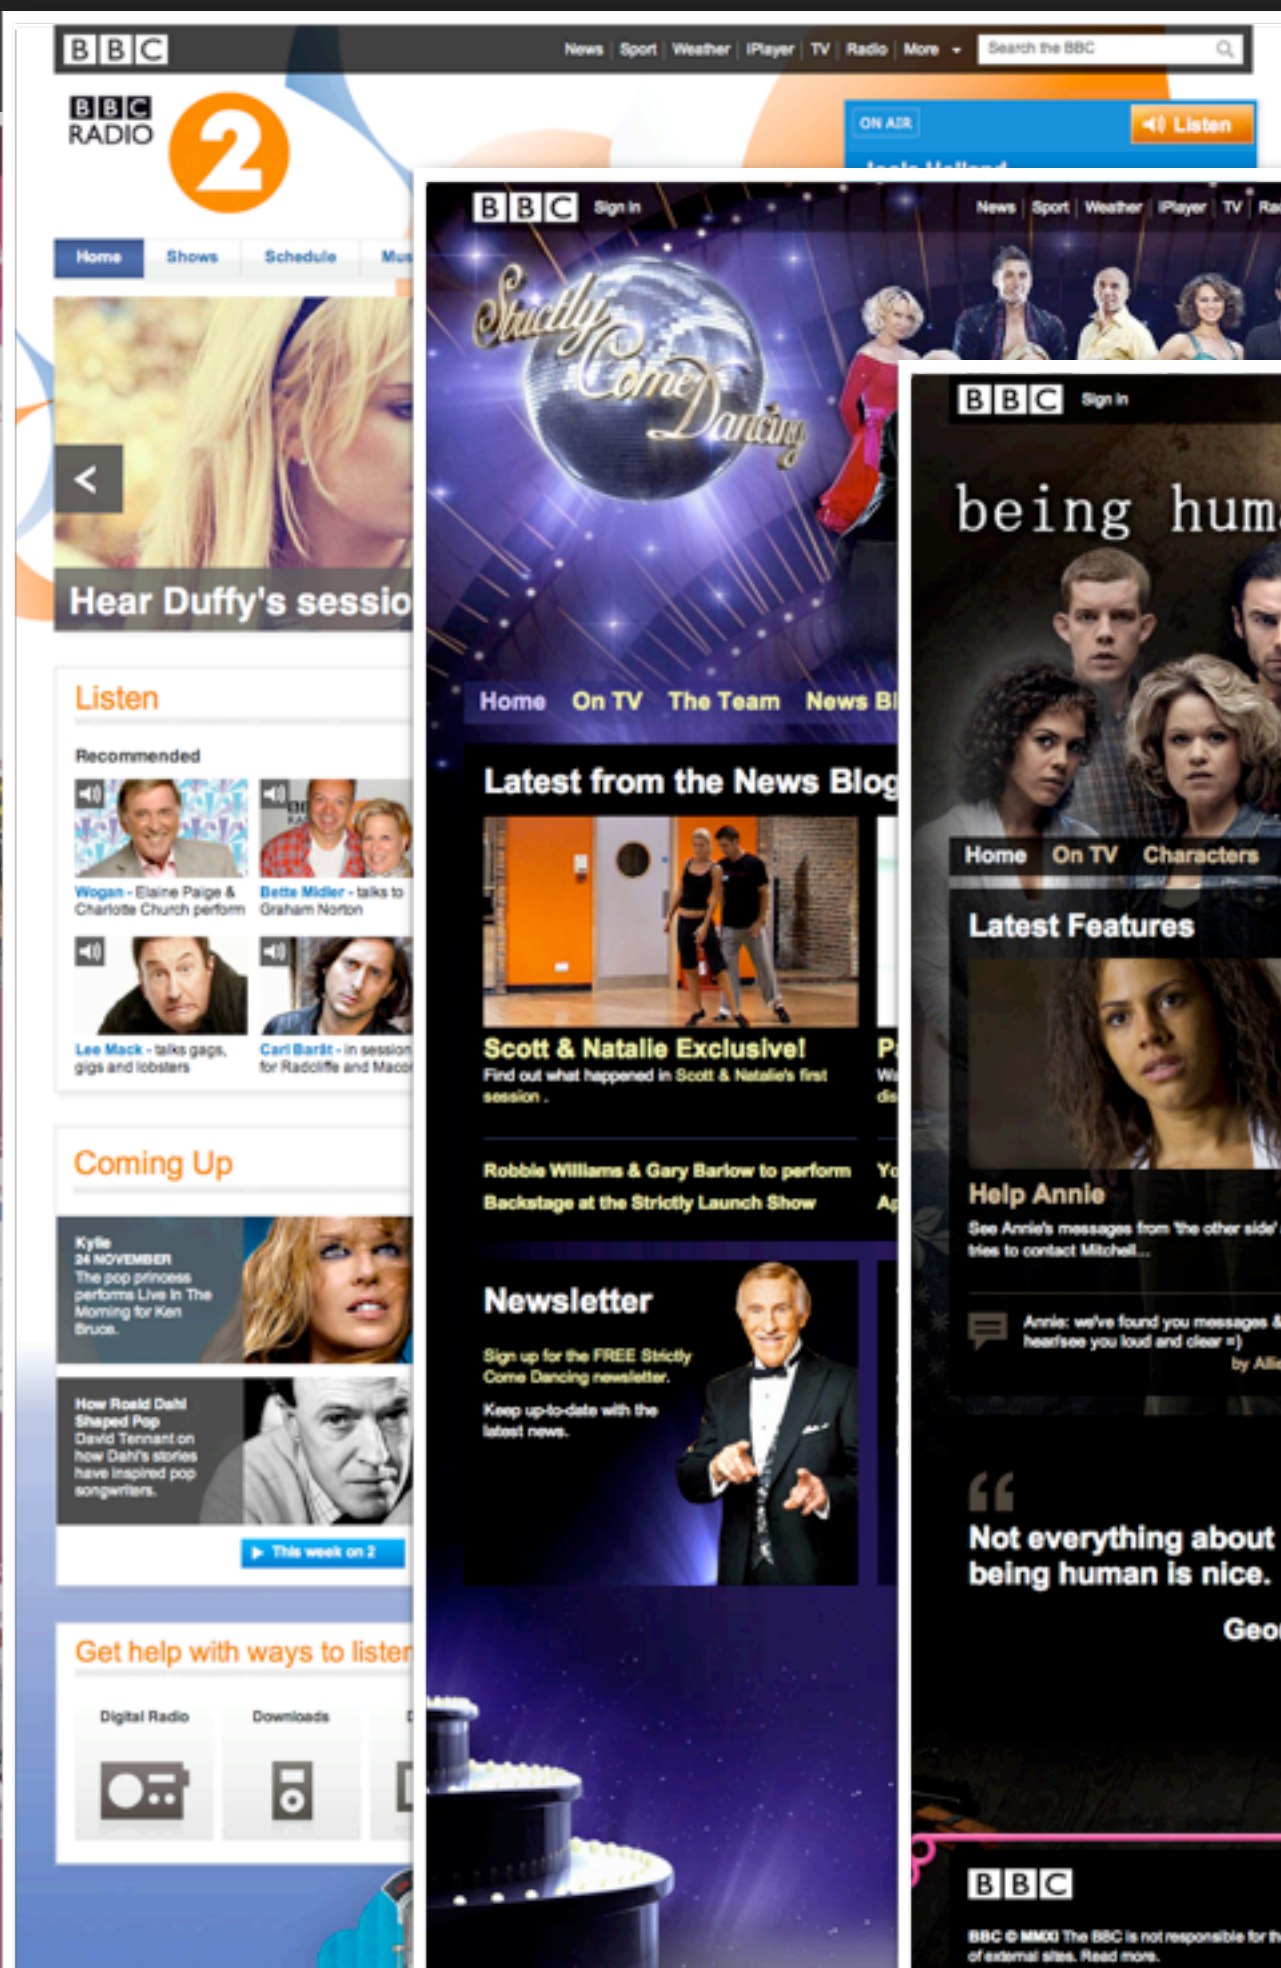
BBC News | Sport | Weather | iPlayer | TV | Radio | More Search the BBC

BBC RADIO 2

ON AIR Listen

Home Shows Schedule Mu

<

Hear Duffy's sessio

Listen

Recommended

Wogan - Elaine Paige & Charlotte Church perform

Bette Midler - talks to Graham Norton

Lee Mack - talks gags, gigs and lobsters

Carl Barât - in session for Radcliffe and Maco

Coming Up

Kylie 24 NOVEMBER The pop princess performs Live in The Morning for Ken Bruce.

How Roald Dahl Shaped Pop David Tennant on how Dahl's stories have inspired pop songwriters.

This week on 2

Get help with ways to listen

Digital Radio Downloads

BBC Sign in News | Sport | Weather | iPlayer | TV | Ra

Strictly Come Dancing

Home On TV The Team News Bl

Latest from the News Blog

Scott & Natalie Exclusive!

Find out what happened in Scott & Natalie's first session .

Robbie Williams & Gary Barlow to perform

Backstage at the Strictly Launch Show

Newsletter

Sign up for the FREE Strictly Come Dancing newsletter.

Keep up-to-date with the latest news.

BBC Sign in

being hum

Home On TV Characters

Latest Features

Help Annie

See Annie's messages from 'the other side' tries to contact Mitchell...

Annie: we've found you messages & hear/see you loud and clear =)

by Alli

Not everything about being human is nice.

Geo

BBC

BBC © MMX The BBC is not responsible for th of external sites. Read more.